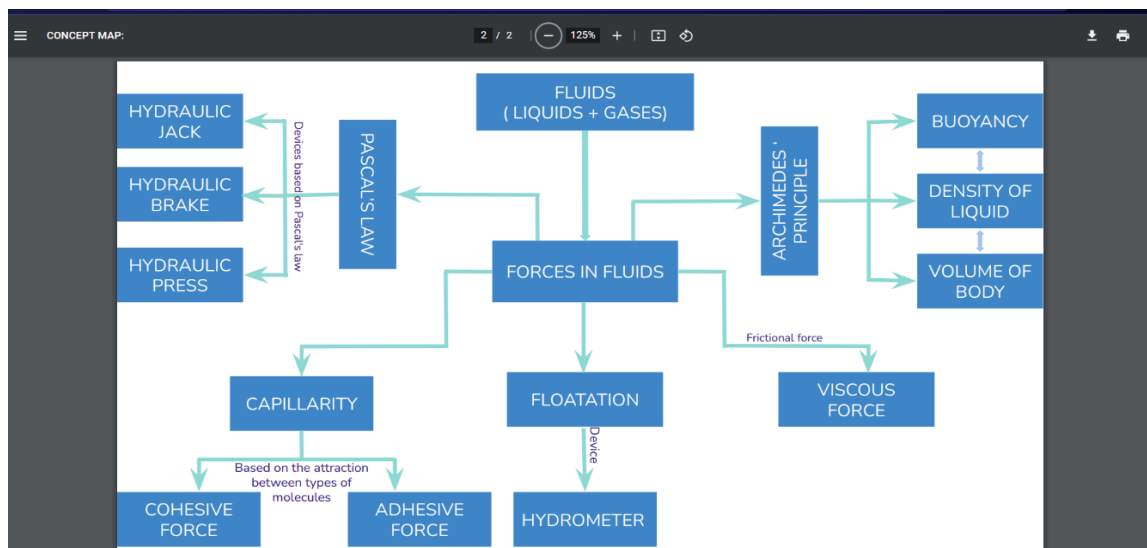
CONCEPT MAP:

2 / 2

125%

FLUIDS
( LIQUIDS + GASES)

HYDRAULIC JACK

HYDRAULIC BRAKE

HYDRAULIC PRESS

Devices based on Pascal's law

PASCAL'S LAW

FORCES IN FLUIDS

ARCHIMEDES ' PRINCIPLE

BUOYANCY

DENSITY OF LIQUID

VOLUME OF BODY

Frictional force

CAPILLARITY

FLOATATION

VISCOUS FORCE

Device

Based on the attraction between types of molecules

COHESIVE FORCE

ADHESIVE FORCE

HYDROMETER